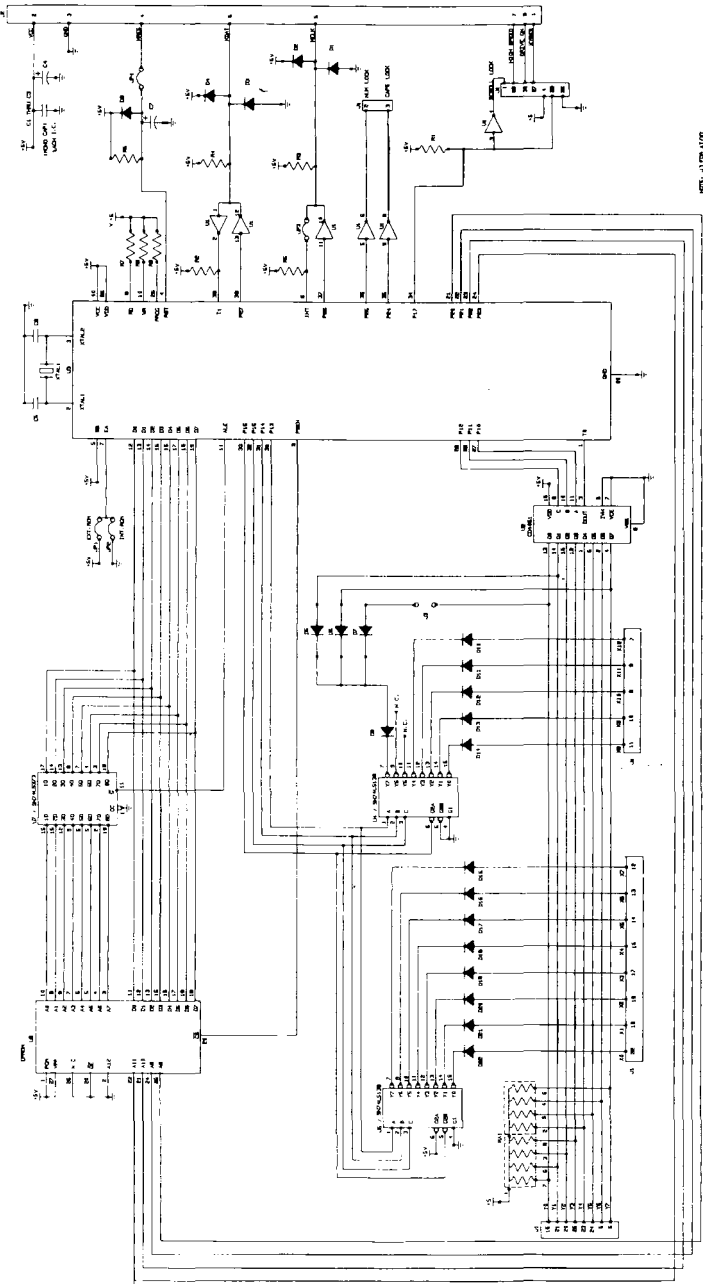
VCC
GND
KBDATA
KBCLK
C1 THRU C3
DECOUPLING CAP.
C4
+5V
R1
D1
D2
D3
D4
D5
D6
NUM LOCK
CAPS LOCK
SCROLL LOCK
HIGH SPEED
DRIVE ON
REMOTE
J2
J3
XTAL1
XTAL2
U3
U4
U5
U6
U7
U8
U9
EPROM
74LS138
74LS373
CD4051
EXT ROM
INT ROM
ALE
PSEN
RESET
T0
T1
GND
VCC
VDD
P10
P11
P12
P13
P14
P15
P16
P17
P20
P21
P22
P23
P24
P25
P26
P27
D0
D1
D2
D3
D4
D5
D6
D7
A0
A1
A2
A3
A4
A5
A6
A7
A8
A9
A10
A11
A12
OE
CE
RN1
J1
X0
X1
X2
X3
X4
X5
X6
X7
Y0
Y1
Y2
Y3
Y4
Y5
Y6
Y7
D10
D11
D12
D13
D14
D15
D16
D17
D18
D19
D20
D21
D22
N.C.
G1
G2A
G2B
VEE
INH
NOTE: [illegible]